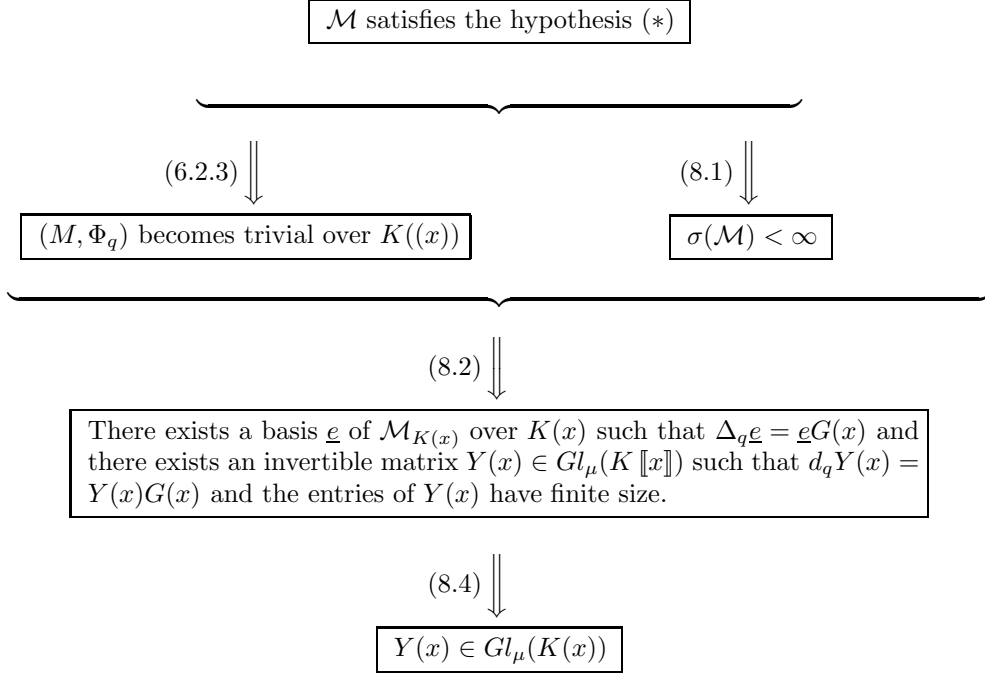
$\mathcal{M}$ satisfies the hypothesis $(*)$

(6.2.3) $\Downarrow$

$(M, \Phi_q)$ becomes trivial over $K((x))$

(8.1) $\Downarrow$

$\sigma(\mathcal{M}) < \infty$

(8.2) $\Downarrow$

There exists a basis $\underline{e}$ of $\mathcal{M}_{K(x)}$ over $K(x)$ such that $\Delta_q \underline{e} = \underline{e} G(x)$ and there exists an invertible matrix $Y(x) \in Gl_\mu(K[\![x]\!])$ such that $d_q Y(x) = Y(x)G(x)$ and the entries of $Y(x)$ have finite size.

(8.4) $\Downarrow$

$Y(x) \in Gl_\mu(K(x))$